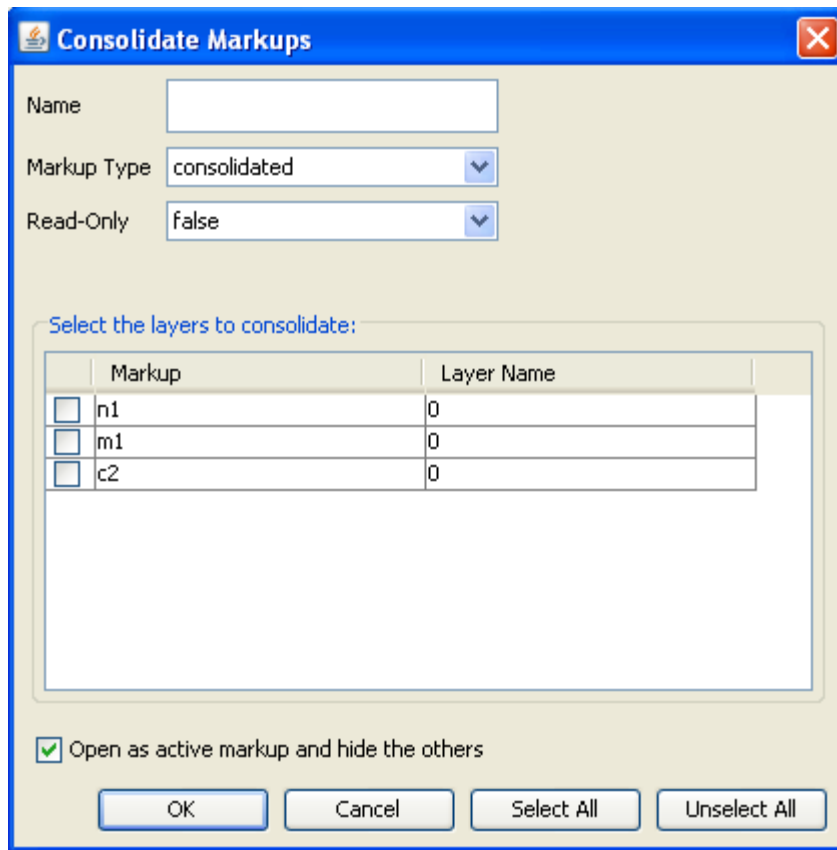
Consolidate Markups

Name

Markup Type consolidated

Read-Only false

Select the layers to consolidate:

| | Markup | Layer Name |
|---|---|---|
| | n1 | 0 |
| | m1 | 0 |
| | c2 | 0 |

Open as active markup and hide the others

OK Cancel Select All Unselect All